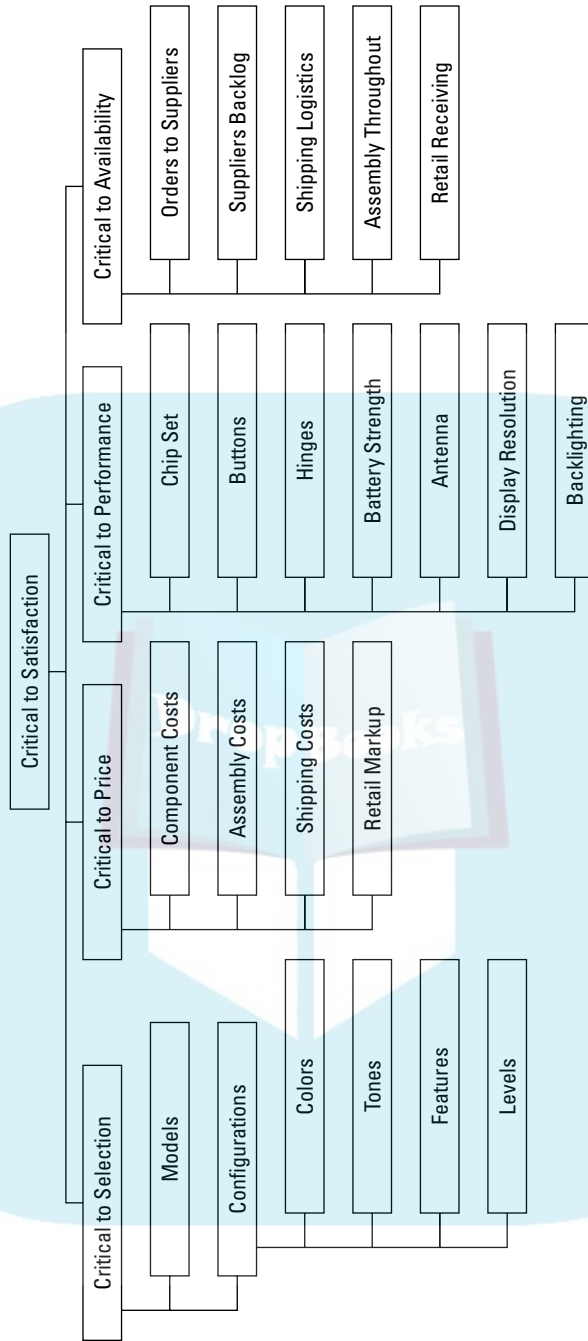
Critical to Satisfaction

Critical to Selection
Models
Configurations
Colors
Tones
Features
Levels

Critical to Price
Component Costs
Assembly Costs
Shipping Costs
Retail Markup

Critical to Performance
Chip Set
Buttons
Hinges
Battery Strength
Antenna
Display Resolution
Backlighting

Critical to Availability
Orders to Suppliers
Suppliers Backlog
Shipping Logistics
Assembly Throughout
Retail Receiving

DropBooks